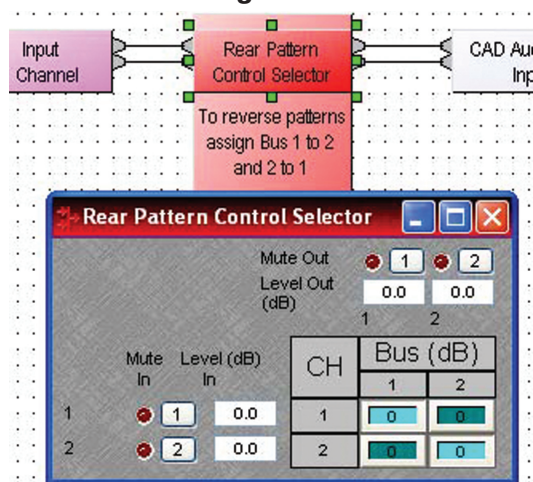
Input Channel

Rear Pattern Control Selector

To reverse patterns assign Bus 1 to 2 and 2 to 1

CAD Au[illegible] Inp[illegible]

Rear Pattern Control Selector

Mute Out 1 2
Level Out (dB) 0.0 0.0
1 2

Mute In
Level (dB) In

1 1 0.0
2 2 0.0

| CH | Bus (dB) | |
|---|---|---|
| | 1 | 2 |
| 1 | 0 | 0 |
| 2 | 0 | 0 |